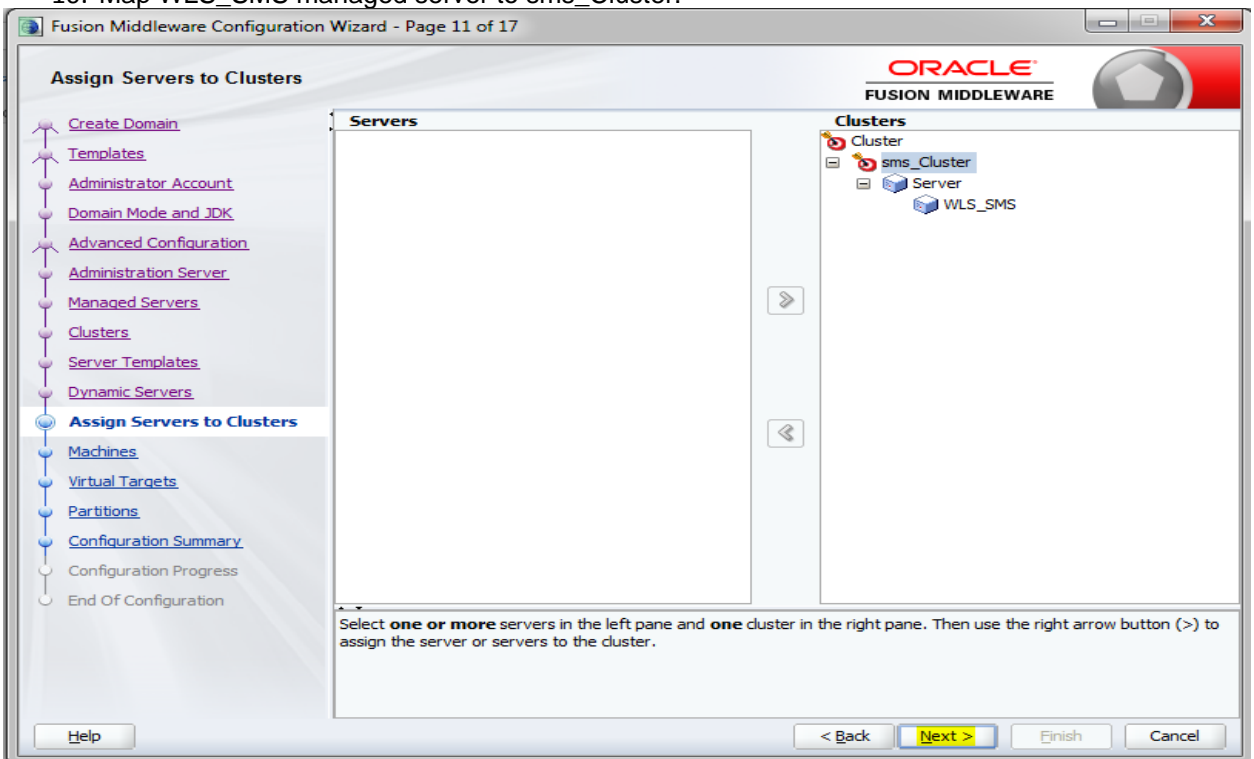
Fusion Middleware Configuration Wizard - Page 11 of 17

Assign Servers to Clusters

ORACLE
FUSION MIDDLEWARE

Create Domain
Templates
Administrator Account
Domain Mode and JDK
Advanced Configuration
Administration Server
Managed Servers
Clusters
Server Templates
Dynamic Servers
Assign Servers to Clusters
Machines
Virtual Targets
Partitions
Configuration Summary
Configuration Progress
End Of Configuration

Servers

Clusters
Cluster
sms_Cluster
Server
WLS_SMS

Select **one or more** servers in the left pane and **one** cluster in the right pane. Then use the right arrow button (>) to assign the server or servers to the cluster.

Help
< Back
Next >
Finish
Cancel